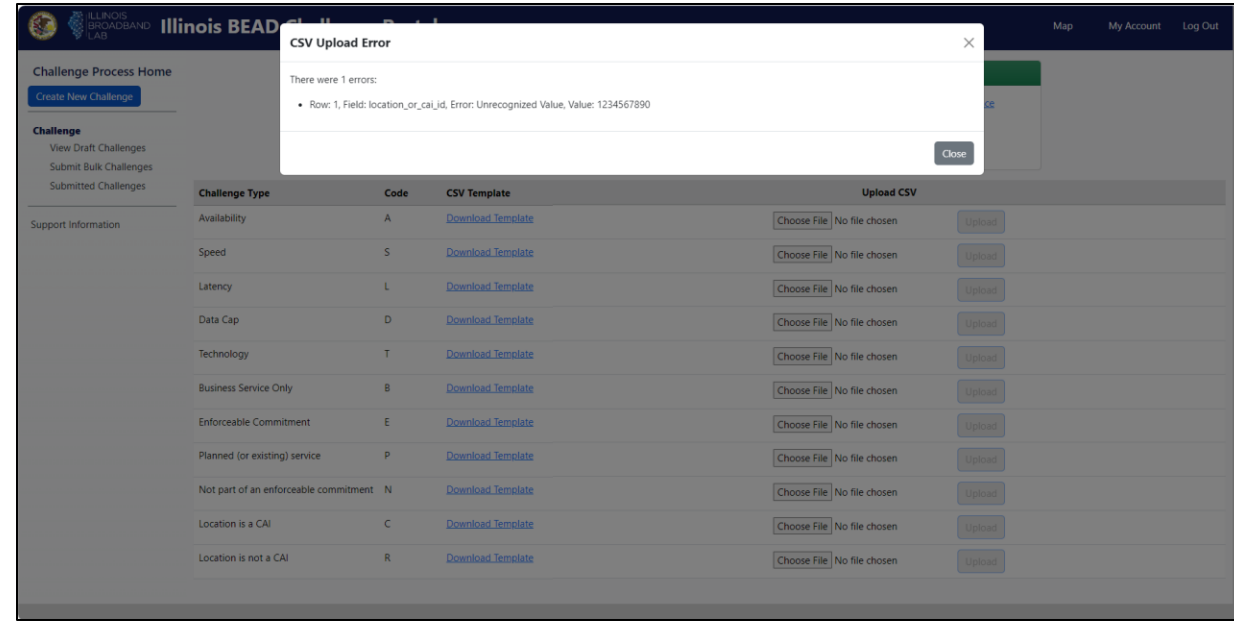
ILLINOIS BROADBAND LAB Illinois BEAD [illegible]

Map My Account Log Out

CSV Upload Error

×

There were 1 errors:

• Row: 1, Field: location_or_cai_id, Error: Unrecognized Value, Value: 1234567890

Close

Challenge Process Home

Create New Challenge

Challenge

View Draft Challenges

Submit Bulk Challenges

Submitted Challenges

Support Information

| Challenge Type | Code | CSV Template | Upload CSV | |
|---|---|---|---|---|
| Availability | A | Download Template | Choose File No file chosen | Upload |
| Speed | S | Download Template | Choose File No file chosen | Upload |
| Latency | L | Download Template | Choose File No file chosen | Upload |
| Data Cap | D | Download Template | Choose File No file chosen | Upload |
| Technology | T | Download Template | Choose File No file chosen | Upload |
| Business Service Only | B | Download Template | Choose File No file chosen | Upload |
| Enforceable Commitment | E | Download Template | Choose File No file chosen | Upload |
| Planned (or existing) service | P | Download Template | Choose File No file chosen | Upload |
| Not part of an enforceable commitment | N | Download Template | Choose File No file chosen | Upload |
| Location is a CAI | C | Download Template | Choose File No file chosen | Upload |
| Location is not a CAI | R | Download Template | Choose File No file chosen | Upload |